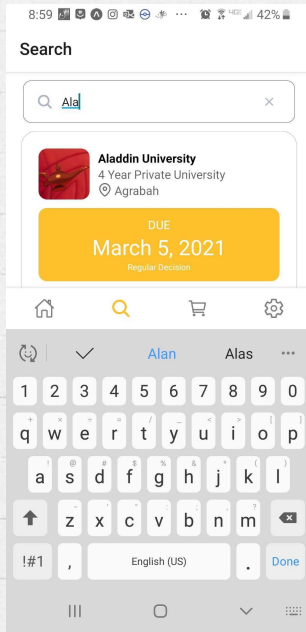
8:59 42%

Search

Ala

Aladdin University
4 Year Private University
Agrabah

DUE
March 5, 2021
Regular Decision

Alan Alas

1 2 3 4 5 6 7 8 9 0
q w e r t y u i o p
a s d f g h j k l
z x c v b n m
!#1 , English (US) . Done